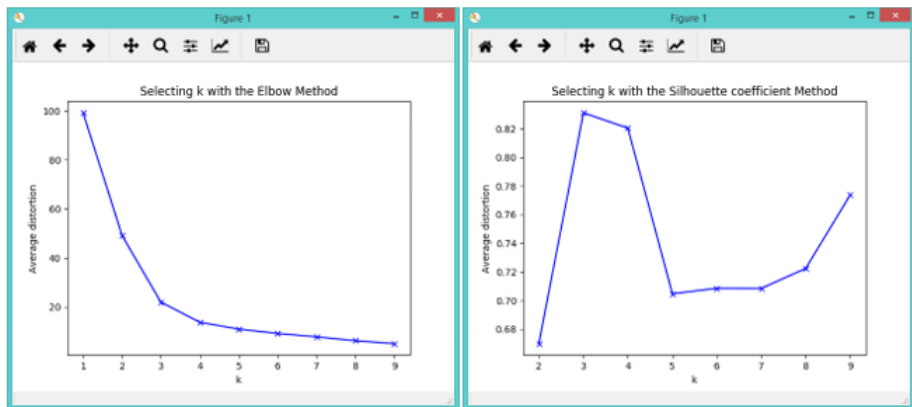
Figure 1

Selecting k with the Elbow Method

Average distortion

100
80
60
40
20

1 2 3 4 5 6 7 8 9
k

Figure 1

Selecting k with the Silhouette coefficient Method

Average distortion

0.82
0.80
0.78
0.76
0.74
0.72
0.70
0.68

2 3 4 5 6 7 8 9
k